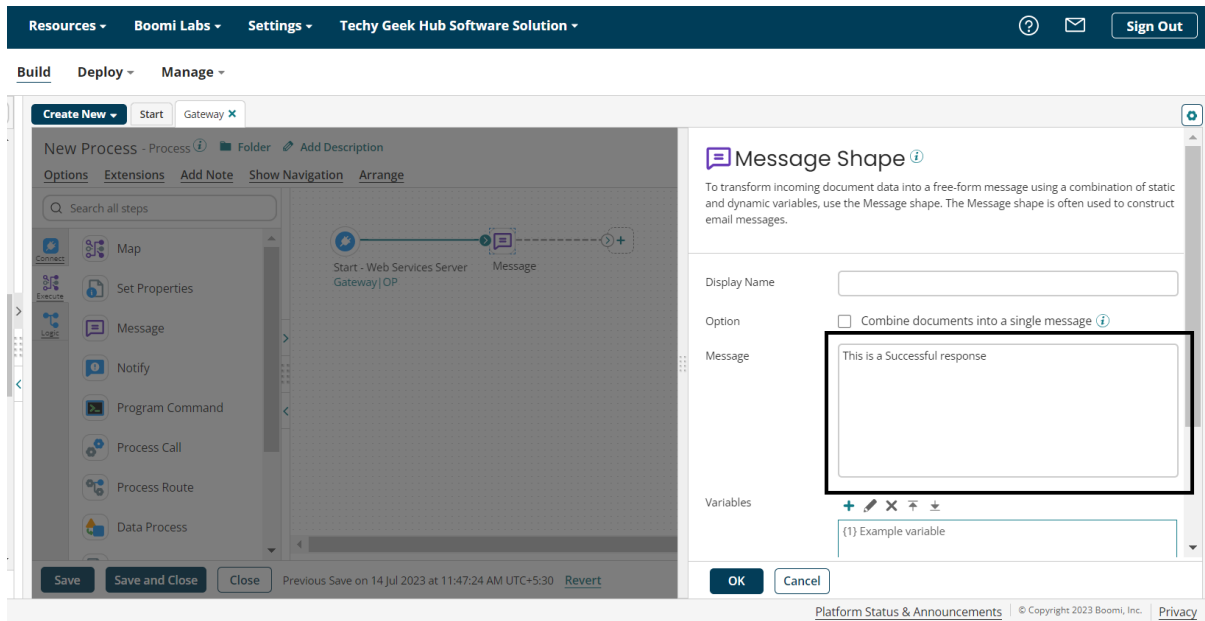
Resources ▾ Boomi Labs ▾ Settings ▾ Techy Geek Hub Software Solution ▾ Sign Out

Build Deploy ▾ Manage ▾

Create New ▾ Start Gateway ✕

New Process - Process Folder Add Description

Options Extensions Add Note Show Navigation Arrange

Search all steps

Connect
Execute
Logic

Map
Set Properties
Message
Notify
Program Command
Process Call
Process Route
Data Process

Start - Web Services Server
Gateway | OP
Message

Message Shape

To transform incoming document data into a free-form message using a combination of static and dynamic variables, use the Message shape. The Message shape is often used to construct email messages.

Display Name

Option Combine documents into a single message

Message This is a Successful response

Variables

{1} Example variable

OK Cancel

Save Save and Close Close Previous Save on 14 Jul 2023 at 11:47:24 AM UTC+5:30 Revert

Platform Status & Announcements © Copyright 2023 Boomi, Inc. Privacy